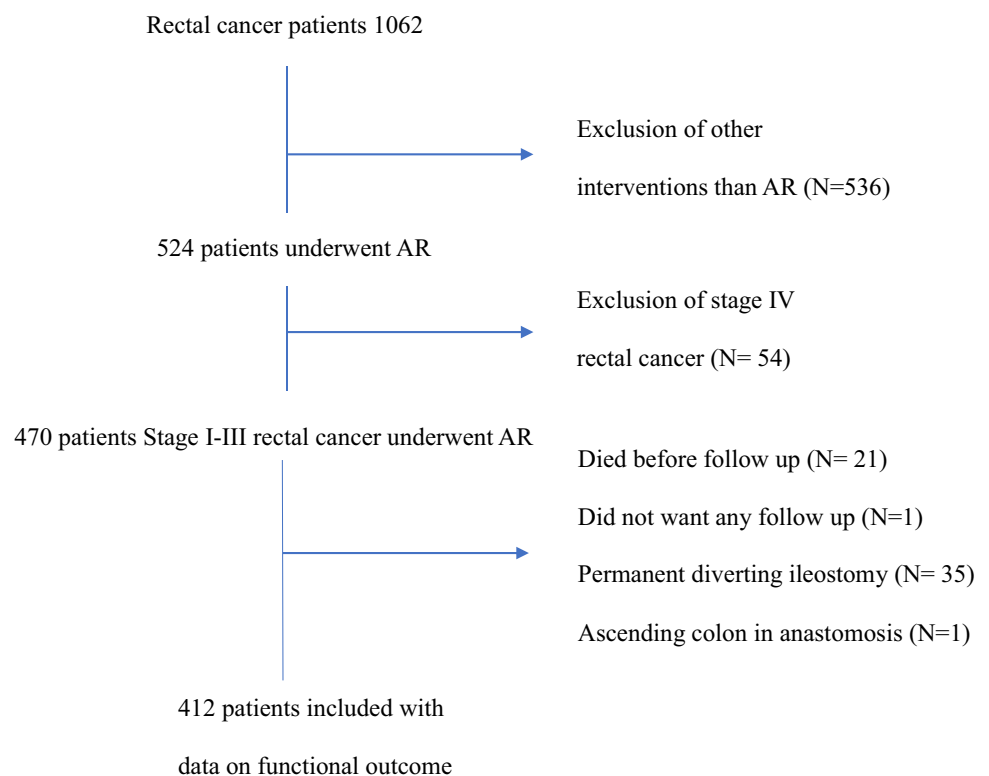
Rectal cancer patients 1062

Exclusion of other interventions than AR (N=536)

524 patients underwent AR

Exclusion of stage IV rectal cancer (N= 54)

470 patients Stage I-III rectal cancer underwent AR

Died before follow up (N= 21)

Did not want any follow up (N=1)

Permanent diverting ileostomy (N= 35)

Ascending colon in anastomosis (N=1)

412 patients included with data on functional outcome